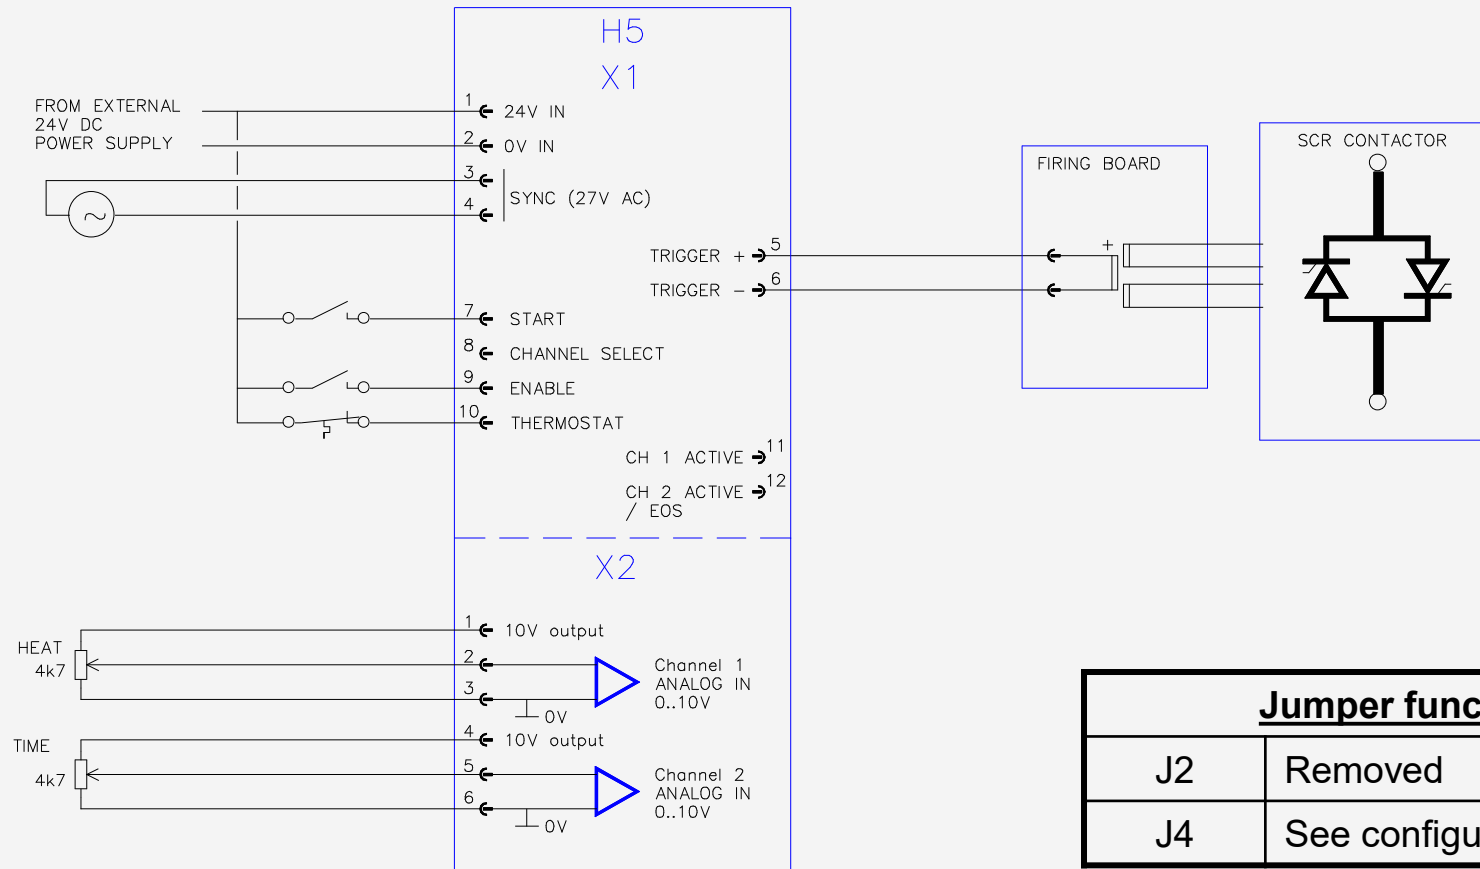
H5

X1

FROM EXTERNAL 24V DC POWER SUPPLY

1 24V IN
2 0V IN
3
4 SYNC (27V AC)

TRIGGER + 5
TRIGGER − 6

7 START
8 CHANNEL SELECT
9 ENABLE
10 THERMOSTAT

CH 1 ACTIVE 11
CH 2 ACTIVE / EOS 12

FIRING BOARD

+

SCR CONTACTOR

X2

1 10V output
HEAT 4k7
2
3
Channel 1 ANALOG IN 0..10V
0V

TIME 4k7
4 10V output
5
6
Channel 2 ANALOG IN 0..10V
0V

| Jumper func | |
|---|---|
| J2 | Removed |
| J4 | See configu |